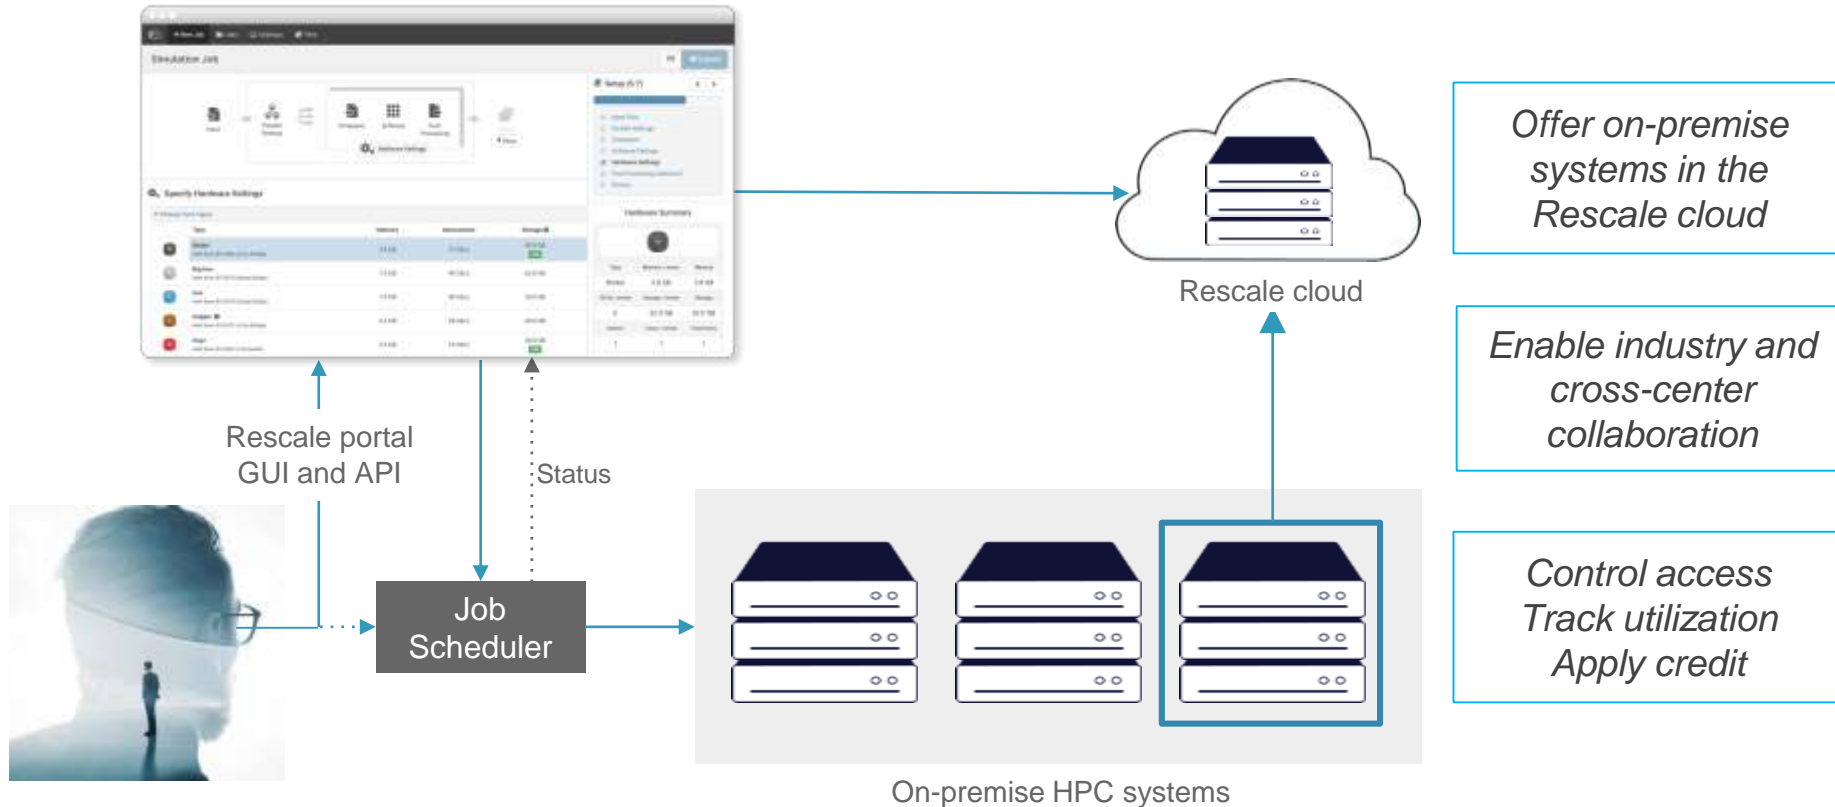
Simulation Job

Specify Hardware Settings

Hardware Summary

Rescale cloud

Offer on-premise systems in the Rescale cloud

Enable industry and cross-center collaboration

Control access
Track utilization
Apply credit

Rescale portal GUI and API

Status

Job Scheduler

On-premise HPC systems